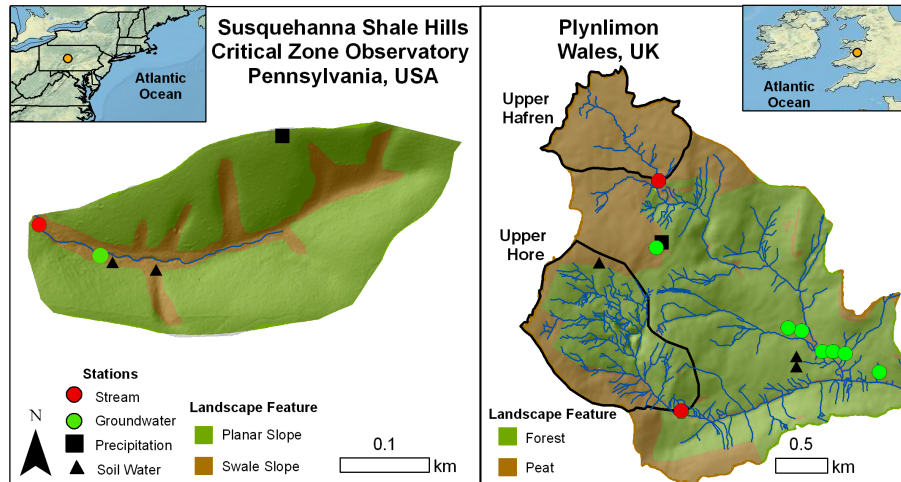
Susquehanna Shale Hills Critical Zone Observatory Pennsylvania, USA

Atlantic Ocean

Stations
Stream
Groundwater
Precipitation
Soil Water

N

Landscape Feature
Planar Slope
Swale Slope

0.1
km

Plynlimon Wales, UK

Atlantic Ocean

Upper Hafren

Upper Hore

Landscape Feature
Forest
Peat

0.5
km